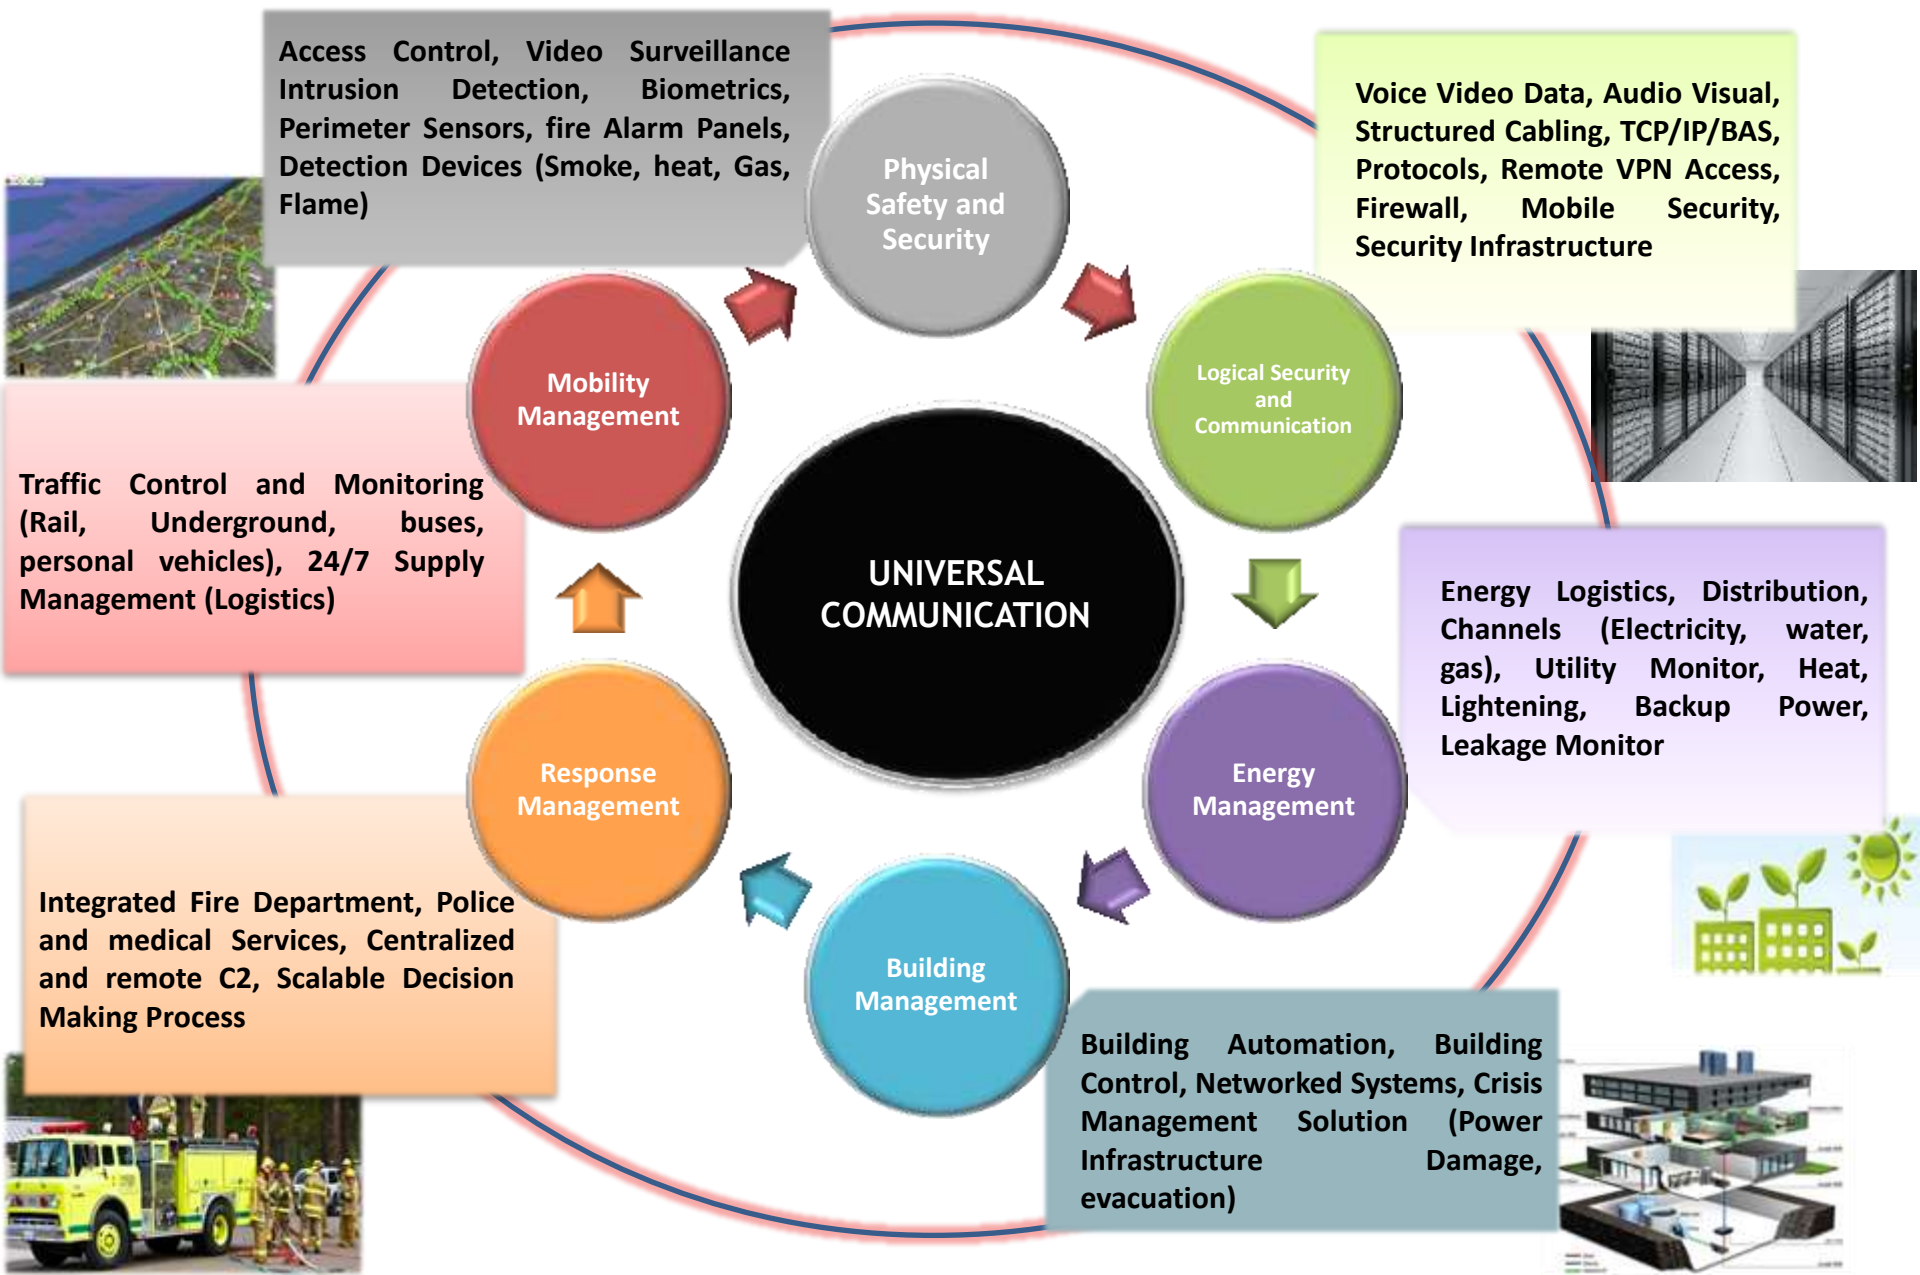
Access Control, Video Surveillance Intrusion Detection, Biometrics, Perimeter Sensors, fire Alarm Panels, Detection Devices (Smoke, heat, Gas, Flame)

Physical Safety and Security

Voice Video Data, Audio Visual, Structured Cabling, TCP/IP/BAS, Protocols, Remote VPN Access, Firewall, Mobile Security, Security Infrastructure

Logical Security and Communication

Mobility Management

Traffic Control and Monitoring (Rail, Underground, buses, personal vehicles), 24/7 Supply Management (Logistics)

UNIVERSAL COMMUNICATION

Energy Logistics, Distribution, Channels (Electricity, water, gas), Utility Monitor, Heat, Lightening, Backup Power, Leakage Monitor

Energy Management

Response Management

Integrated Fire Department, Police and medical Services, Centralized and remote C2, Scalable Decision Making Process

Building Management

Building Automation, Building Control, Networked Systems, Crisis Management Solution (Power Infrastructure Damage, evacuation)